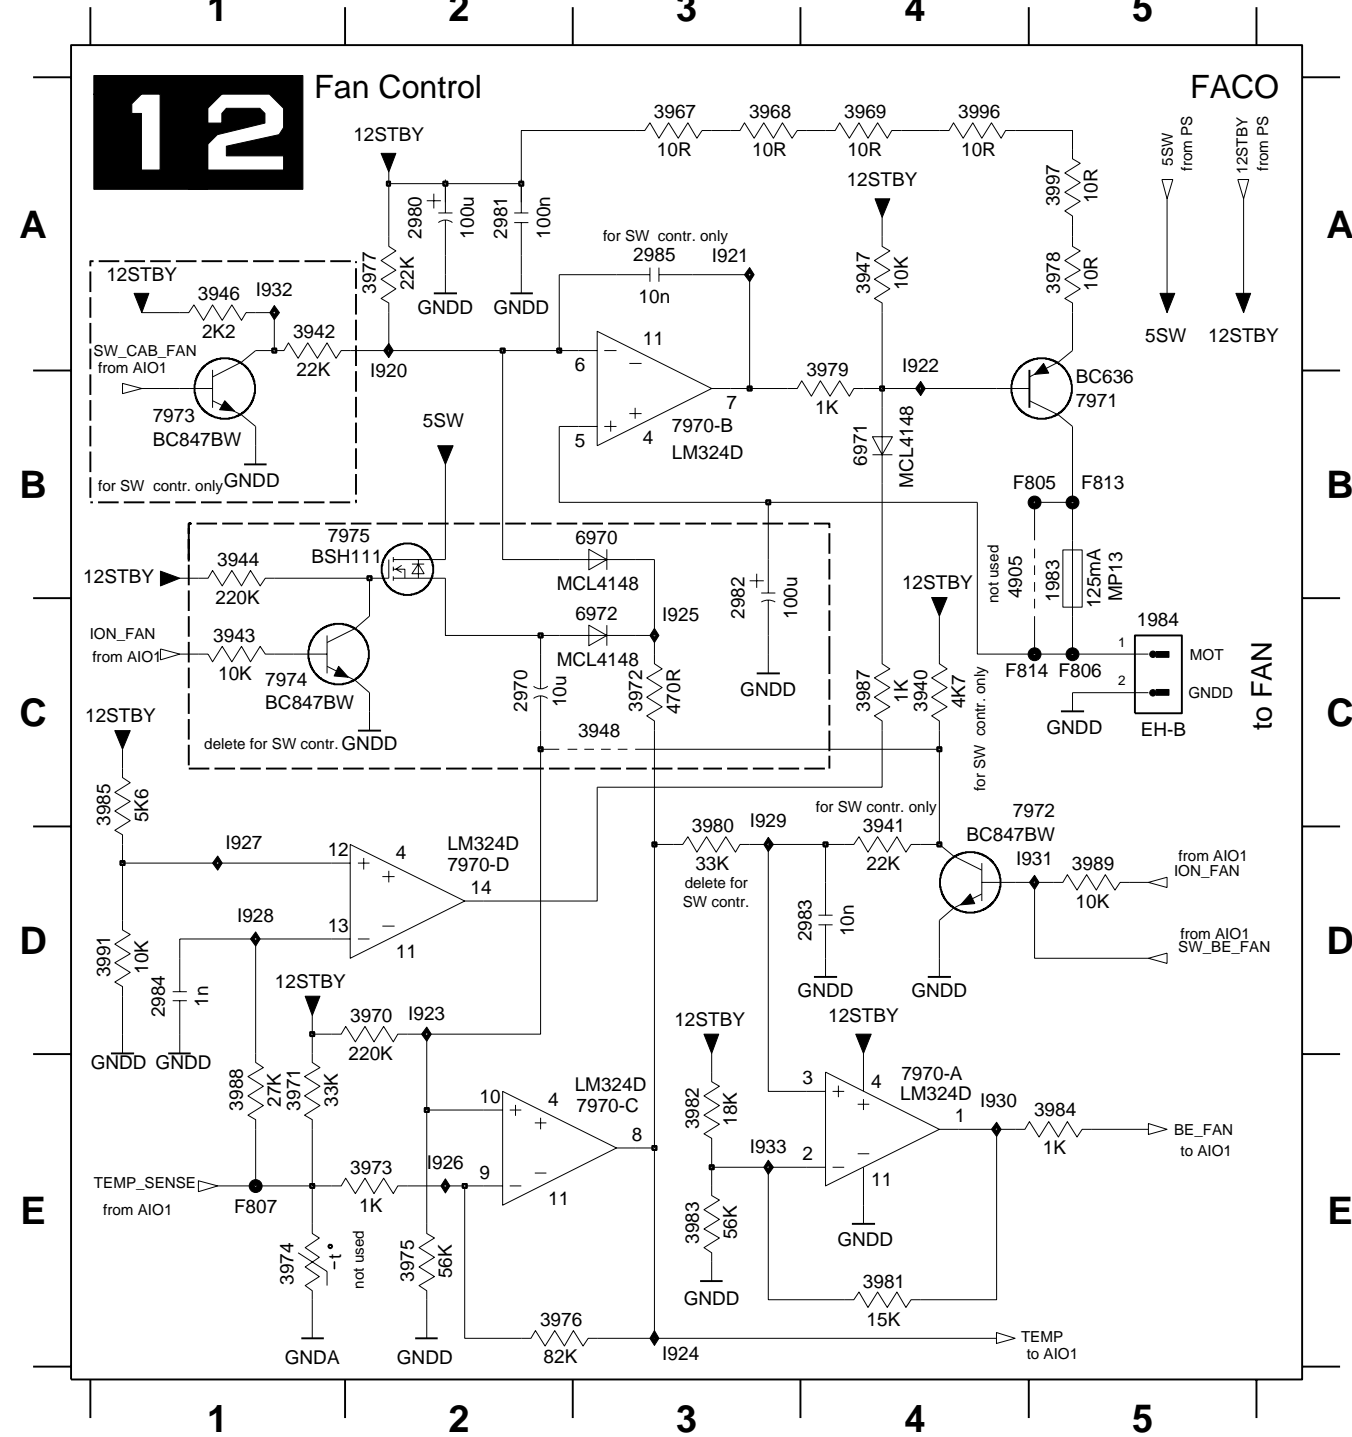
1 2 3 4 5

12 Fan Control

FACO

A

B

C

D

E

12STBY

3967 10R 3968 10R 3969 10R 3996 10R

2980 100u

2981 100n

GNDD GNDD

3977 22K

3997 10R

3978 10R

12STBY

3947 10K

5SW from PS

12STBY from PS

5SW

12STBY

12STBY

3946 2K2

I932

3942 22K

SW_CAB_FAN from AIO1

I920

7973 BC847BW

GNDD

for SW contr. only

for SW contr. only

2985 10n

I921

6 11 5 4 7

7970-B LM324D

3979 1K

I922

BC636 7971

6971 MCL4148

5SW

F805 F813

not used 4905

1983 125mA MP13

7975 BSH111

12STBY

3944 220K

6970 MCL4148

6972 MCL4148

I925

2982 100u

GNDD

12STBY

1984

1 MOT

2 GNDD

F814 F806

GNDD EH-B

to FAN

ION_FAN from AIO1

3943 10K

7974 BC847BW

delete for SW contr. GNDD

2970 10u

3972 470R

3948

3987 1K

3940 4K7

for SW contr. only

12STBY

3985 5K6

I927

12 4 13 11 14

LM324D 7970-D

I928

3991 10K

2984 1n

GNDD GNDD

3980 33K delete for SW contr.

I929

for SW contr. only

3941 22K

7972 BC847BW

I931

3989 10K

from AIO1 ION_FAN

2983 10n

GNDD GNDD

from AIO1 SW_BE_FAN

12STBY

3970 220K

I923

3988 27K

3971 33K

10 4 9 11 8

LM324D 7970-C

12STBY

3982 18K

12STBY

3 4 2 11 1

7970-A LM324D

I930

3984 1K

BE_FAN to AIO1

I933

3983 56K

GNDD

GNDD

TEMP_SENSE from AIO1

F807

3973 1K

I926

3974 -t° not used

3975 56K

3981 15K

GNDD

3976 82K

I924

TEMP to AIO1

GNDA GNDD

1 2 3 4 5